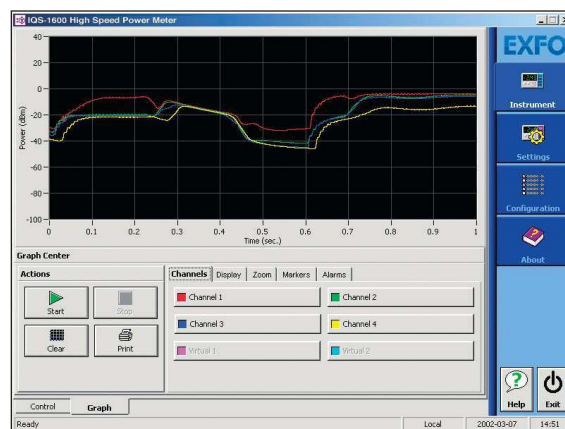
IQS-1600 High Speed Power Meter

EXFO

40
20
0
-20
-40
-60
-80
-100
Power (dBm)
0
0.1
0.2
0.3
0.4
0.5
0.6
0.7
0.8
0.9
1
Time (sec.)

Instrument
Settings
Configuration
About

Graph Center
Actions
Start
Stop
Clear
Print

Channels
Display
Zoom
Markers
Alarms

Channel 1
Channel 2
Channel 3
Channel 4
Virtual 1
Virtual 2

Help
Exit

Control
Graph

Ready
Local
2002-03-07
14:51